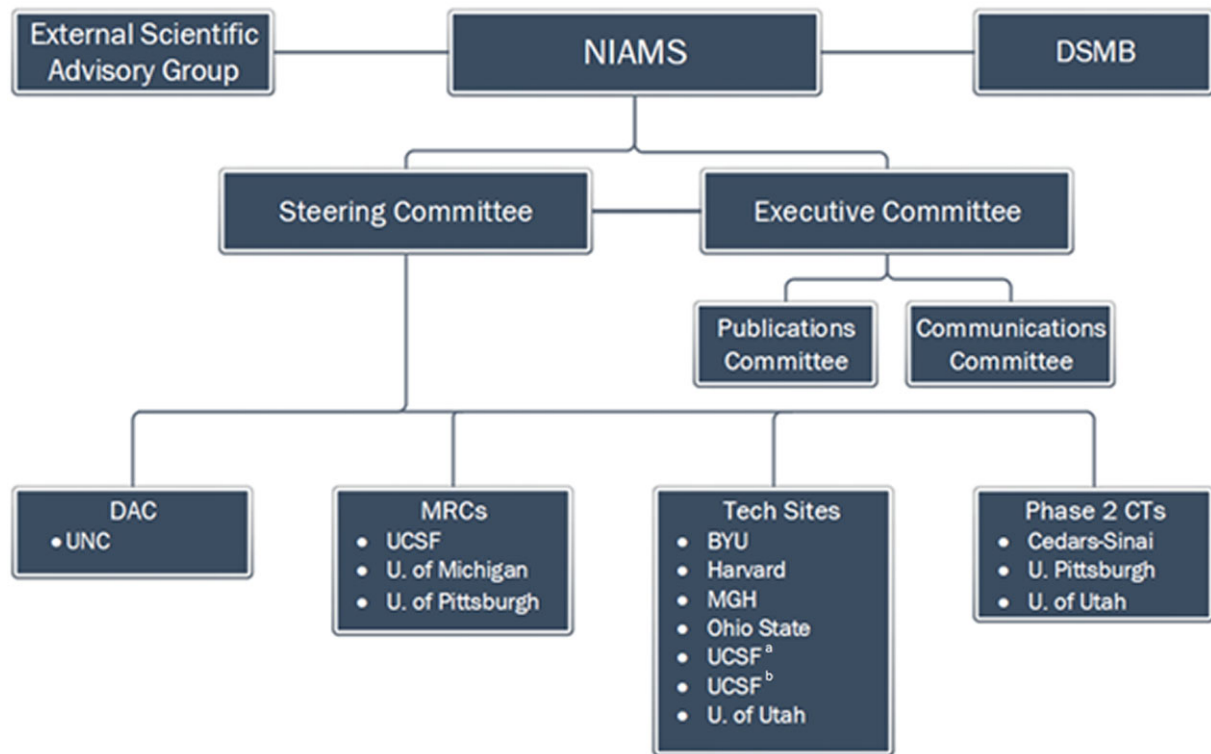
External Scientific Advisory Group

NIAMS

DSMB

Steering Committee

Executive Committee

Publications Committee

Communications Committee

DAC
• UNC

MRCs
• UCSF
• U. of Michigan
• U. of Pittsburgh

Tech Sites
• BYU
• Harvard
• MGH
• Ohio State
• UCSF $^{a}$
• UCSF $^{b}$
• U. of Utah

Phase 2 CTs
• Cedars-Sinai
• U. Pittsburgh
• U. of Utah